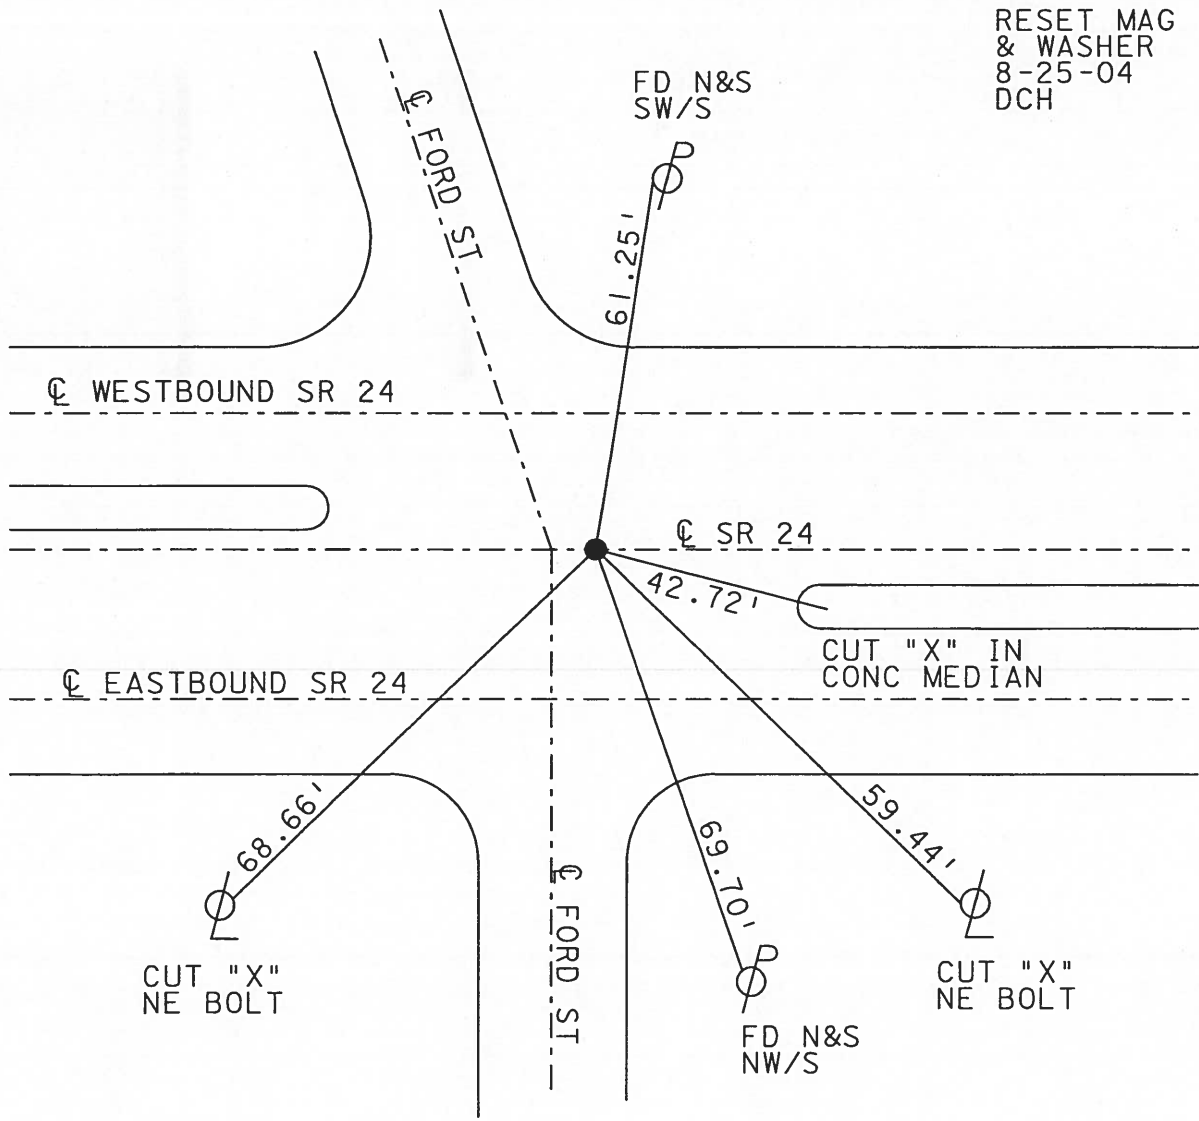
RESET MAG & WASHER 8-25-04 DCH

FD N&S SW/S

℄ FORD ST

61.25'

℄ WESTBOUND SR 24

℄ SR 24

42.72'

CUT "X" IN CONC MEDIAN

℄ EASTBOUND SR 24

68.66'

69.70'

59.44'

CUT "X" NE BOLT

℄ FORD ST

FD N&S NW/S

CUT "X" NE BOLT